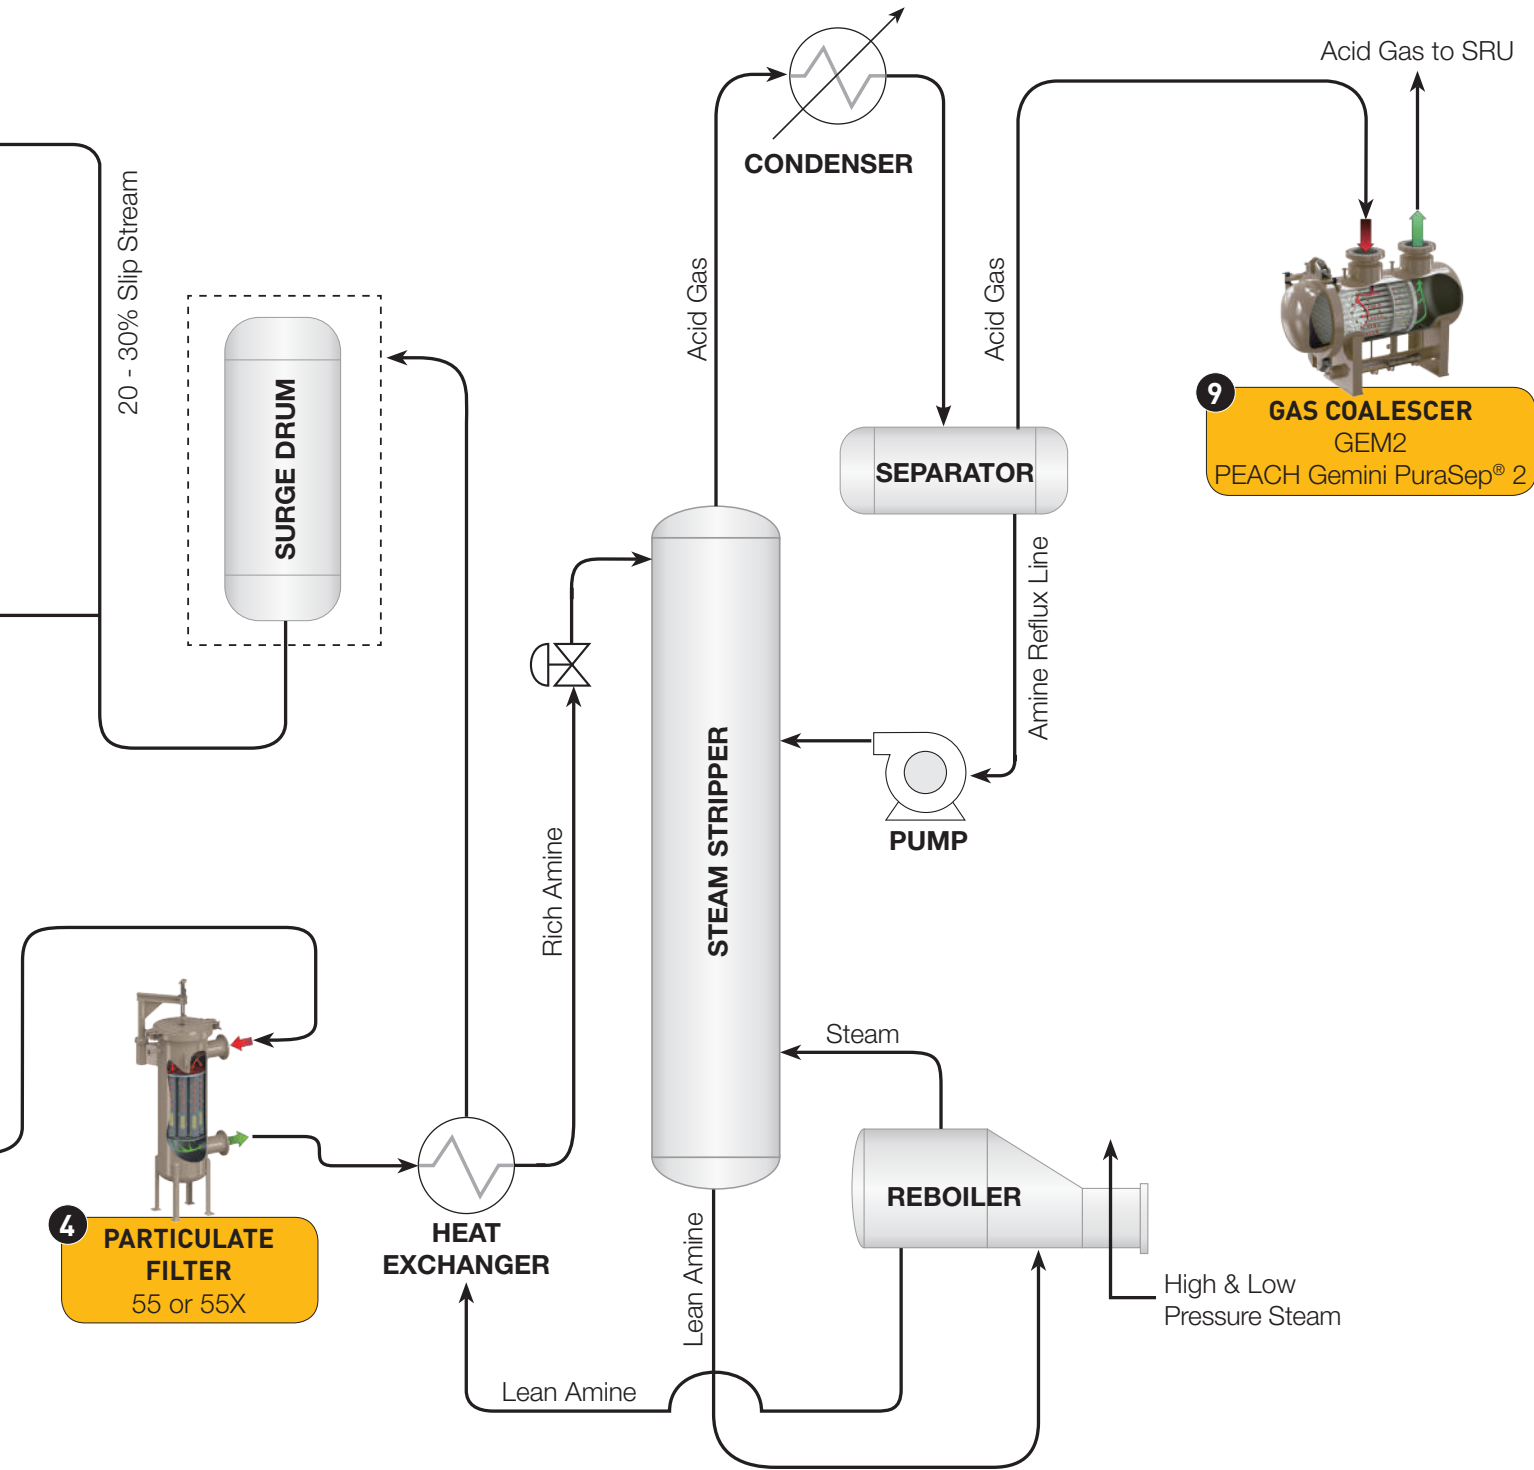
Acid Gas to SRU

CONDENSER

20 - 30% Slip Stream

SURGE DRUM

Acid Gas

Acid Gas

SEPARATOR

9 GAS COALESCER
GEM2
PEACH Gemini PuraSep® 2

Amine Reflux Line

STEAM STRIPPER

PUMP

Rich Amine

Steam

4 PARTICULATE FILTER
55 or 55X

HEAT EXCHANGER

REBOILER

Lean Amine

High & Low Pressure Steam

Lean Amine